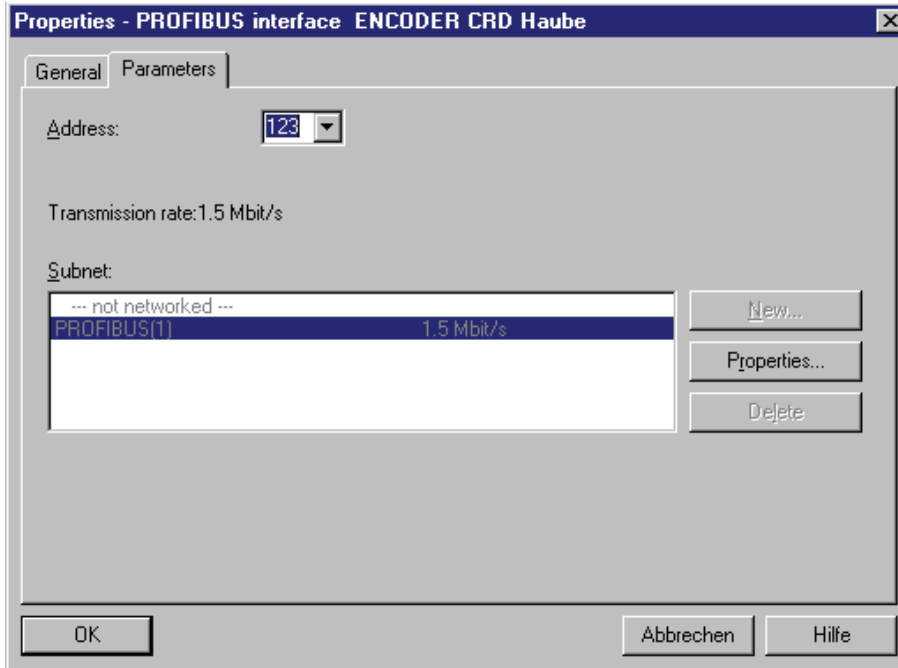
Properties - PROFIBUS interface ENCODER CRD Haube

General
Parameters

Address:
123

Transmission rate:1.5 Mbit/s

Subnet:

| | |
|---|---|
| --- not networked --- | |
| PROFIBUS(1) | 1.5 Mbit/s |

New...
Properties...
Delete

OK
Abbrechen
Hilfe